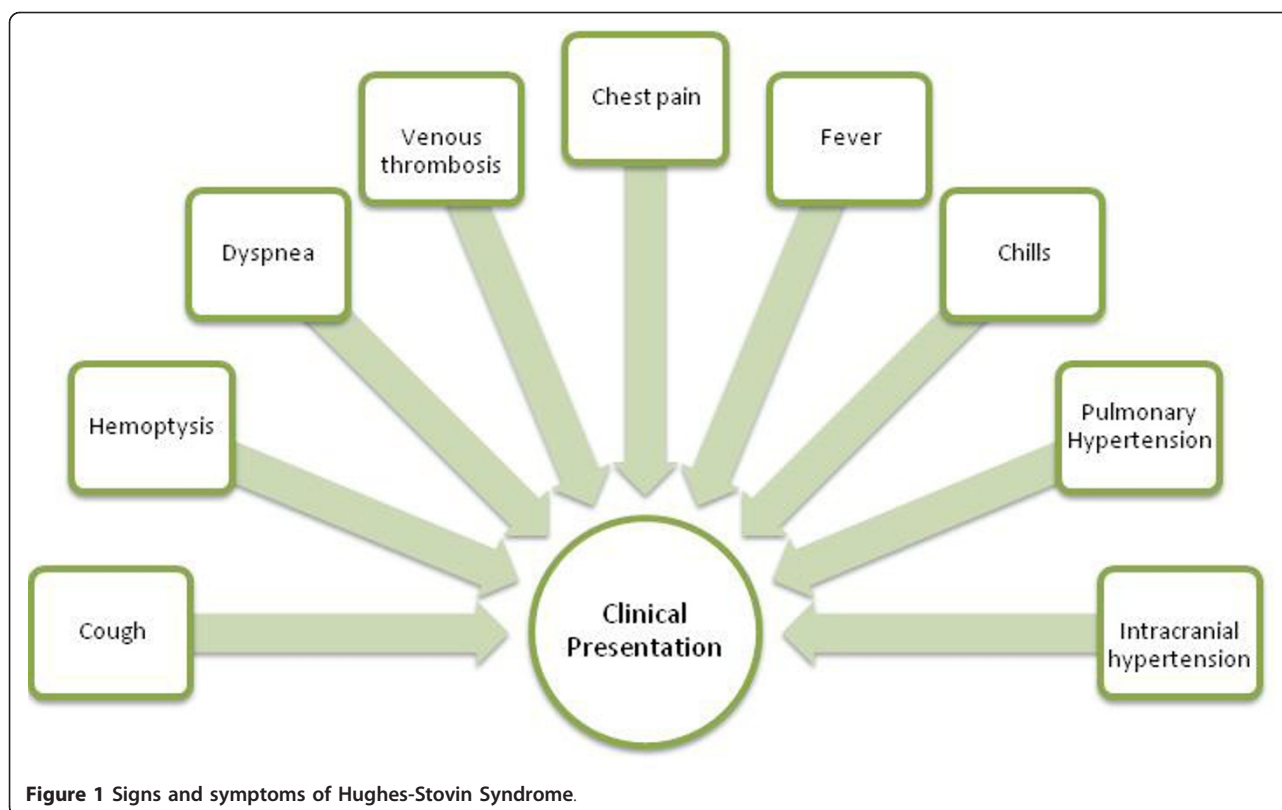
Venous thrombosis

Chest pain

Fever

Dyspnea

Chills

Hemoptysis

Pulmonary Hypertension

Cough

Clinical Presentation

Intracranial hypertension

**Figure 1 Signs and symptoms of Hughes-Stovin Syndrome**.